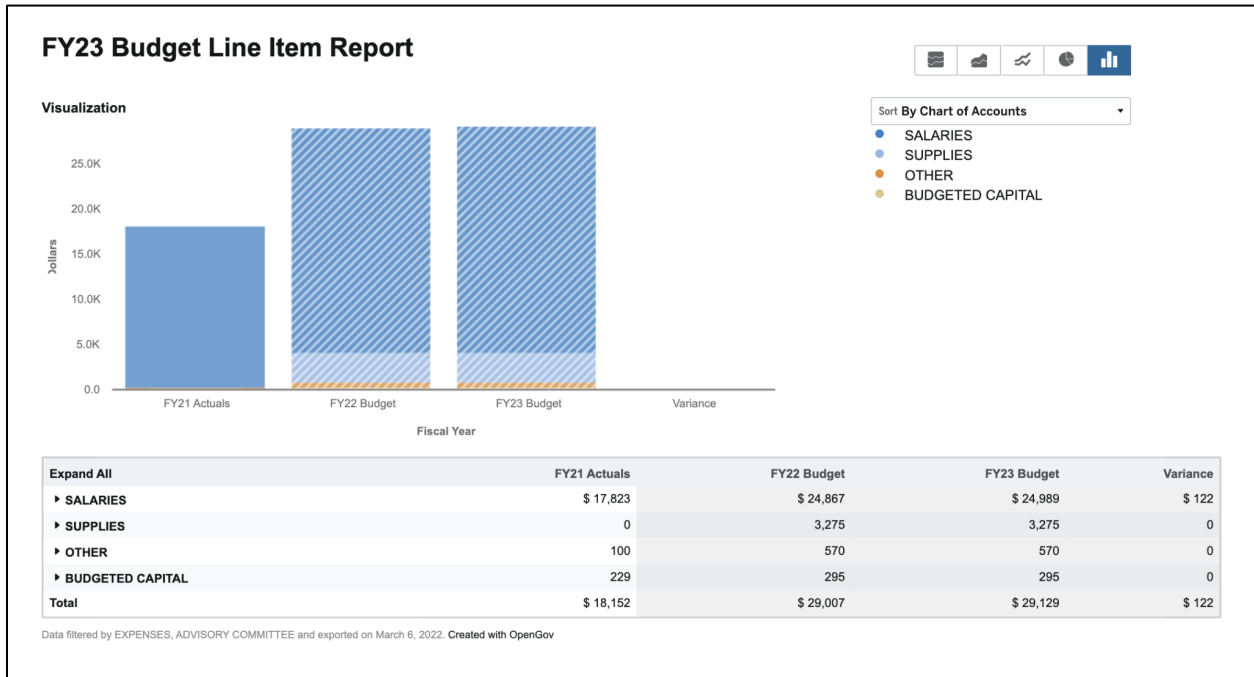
FY23 Budget Line Item Report

Visualization

Sort By Chart of Accounts

SALARIES
SUPPLIES
OTHER
BUDGETED CAPITAL

25.0K
20.0K
15.0K
10.0K
5.0K
0.0

Dollars

FY21 Actuals
FY22 Budget
FY23 Budget
Variance

Fiscal Year

| Expand All | FY21 Actuals | FY22 Budget | FY23 Budget | Variance |
|---|---|---|---|---|
| ▸ SALARIES | \$ 17,823 | \$ 24,867 | \$ 24,989 | \$ 122 |
| ▸ SUPPLIES | 0 | 3,275 | 3,275 | 0 |
| ▸ OTHER | 100 | 570 | 570 | 0 |
| ▸ BUDGETED CAPITAL | 229 | 295 | 295 | 0 |
| Total | \$ 18,152 | \$ 29,007 | \$ 29,129 | \$ 122 |

Data filtered by EXPENSES, ADVISORY COMMITTEE and exported on March 6, 2022. Created with OpenGov